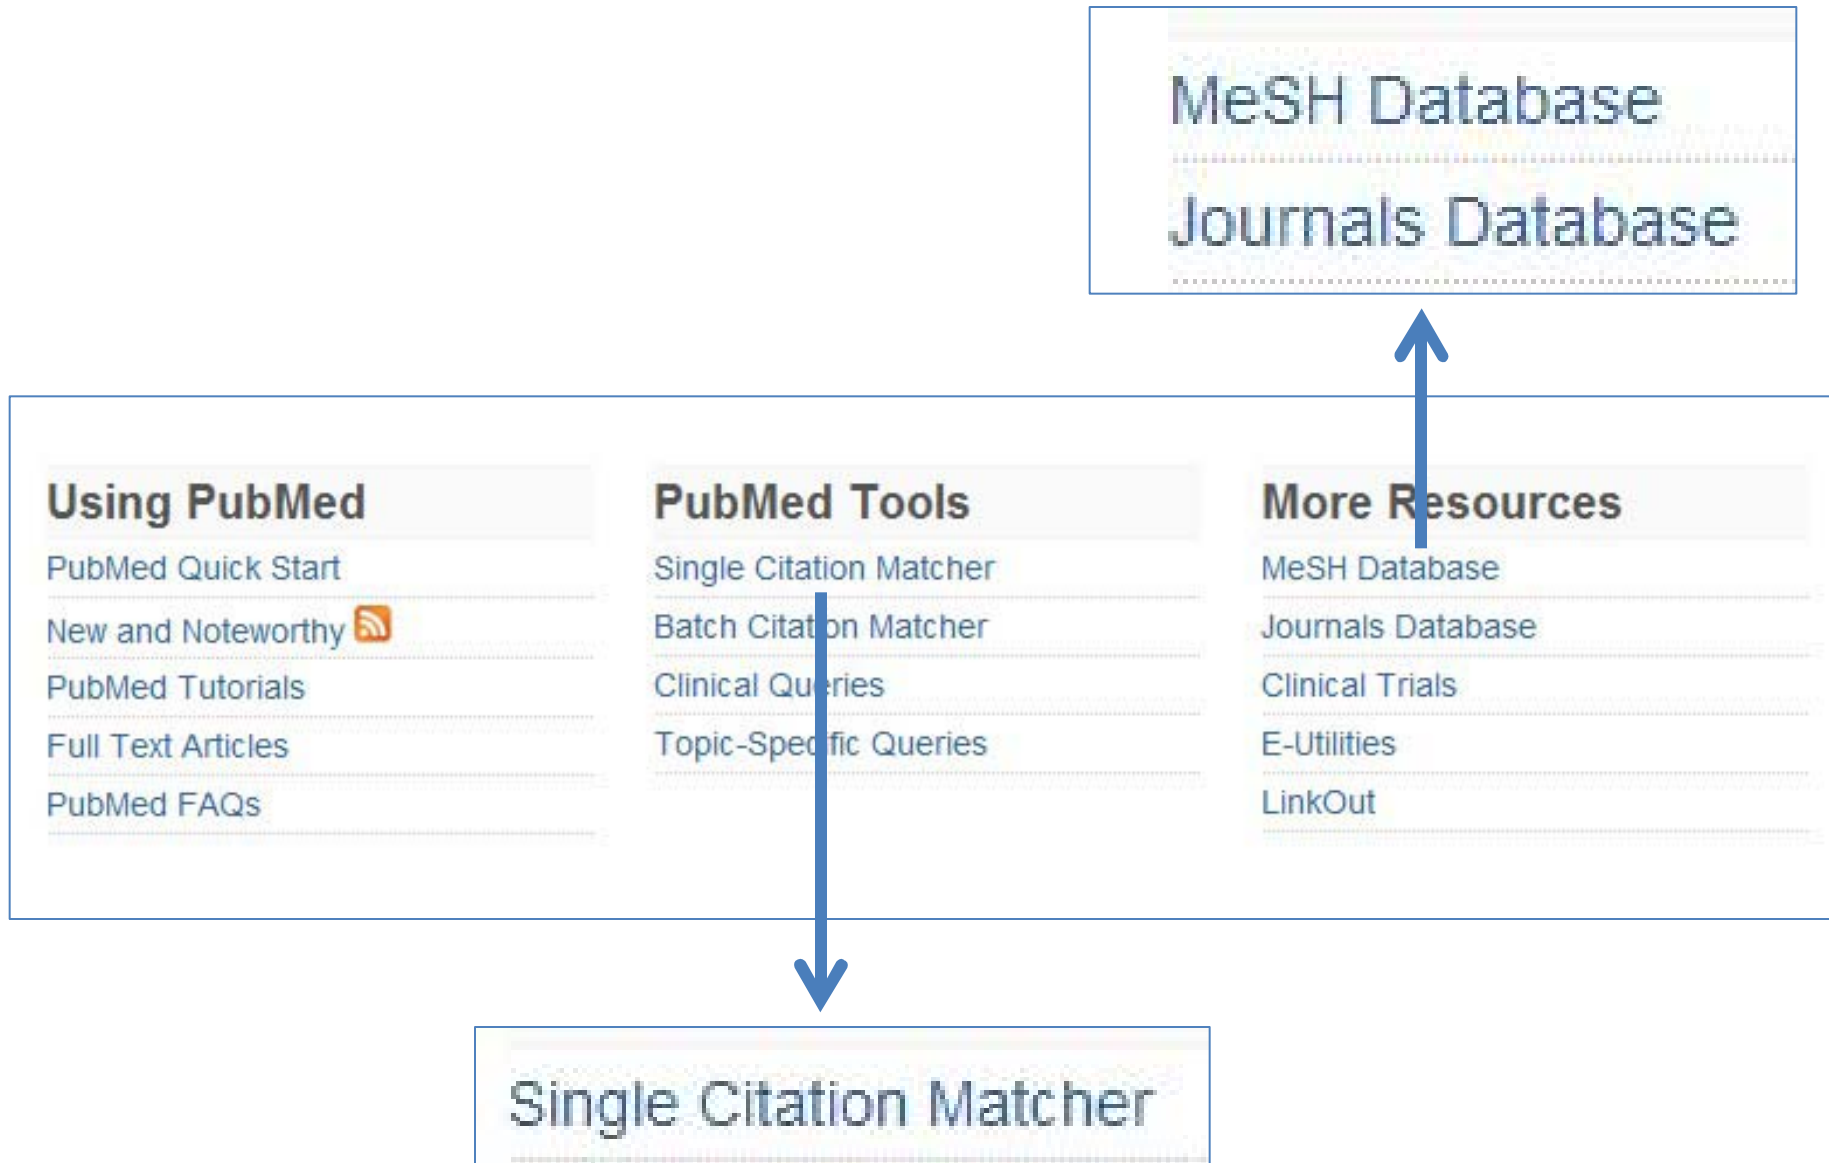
MeSH Database

Journals Database

Using PubMed

PubMed Quick Start

New and Noteworthy

PubMed Tutorials

Full Text Articles

PubMed FAQs

PubMed Tools

Single Citation Matcher

Batch Citation Matcher

Clinical Queries

Topic-Specific Queries

More Resources

MeSH Database

Journals Database

Clinical Trials

E-Utilities

LinkOut

Single Citation Matcher